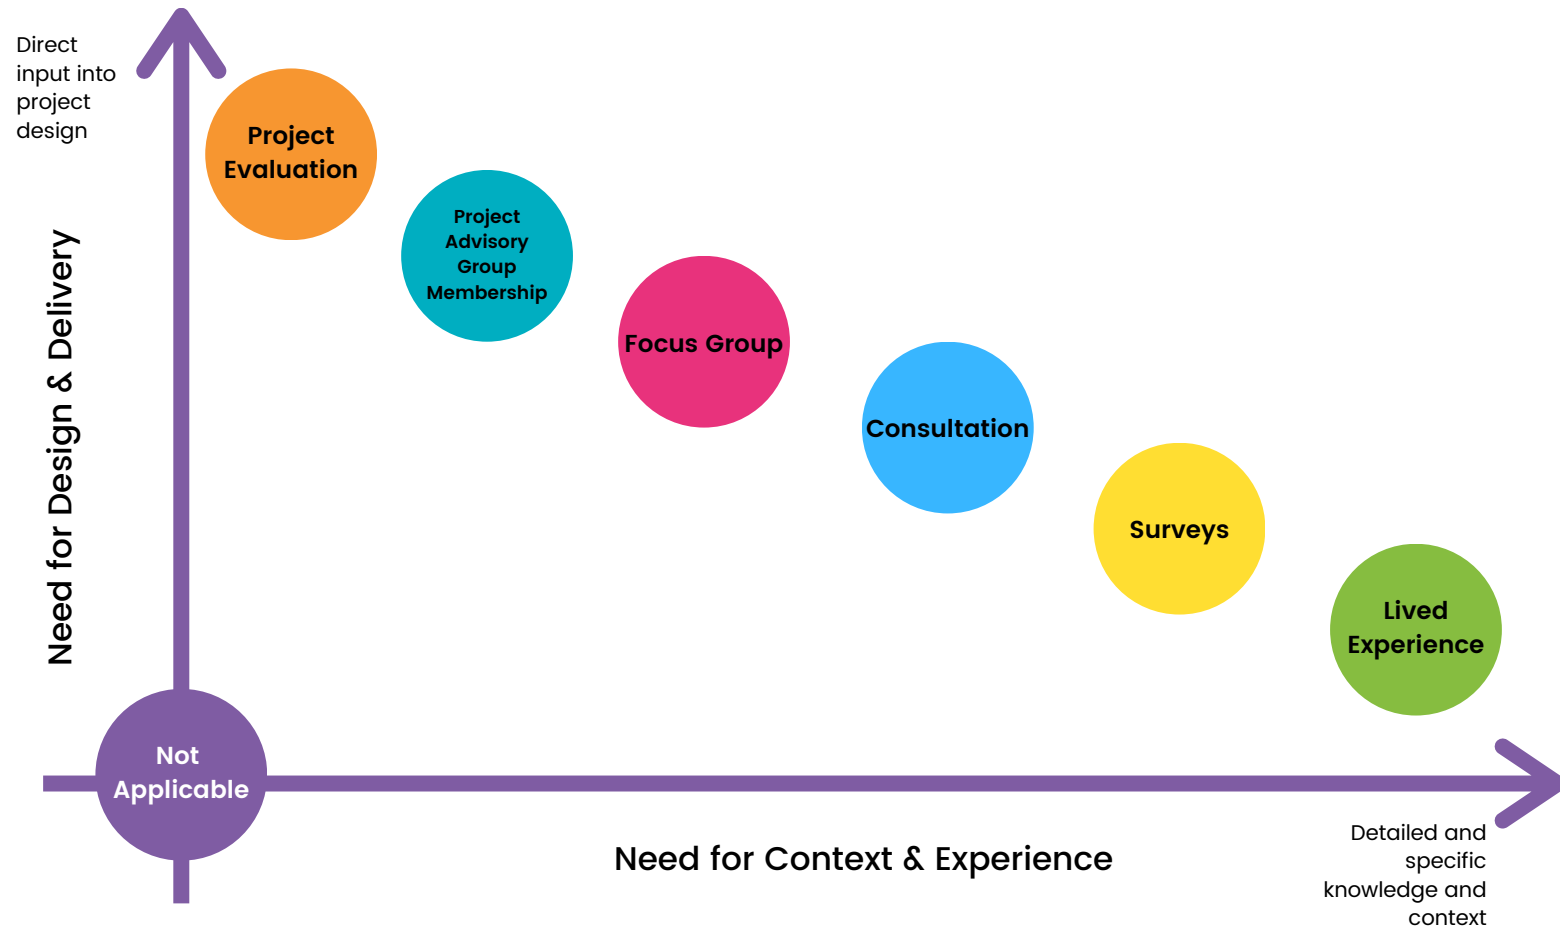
Direct input into project design

Need for Design & Delivery

Project Evaluation

Project Advisory Group Membership

Focus Group

Consultation

Surveys

Lived Experience

Not Applicable

Need for Context & Experience

Detailed and specific knowledge and context